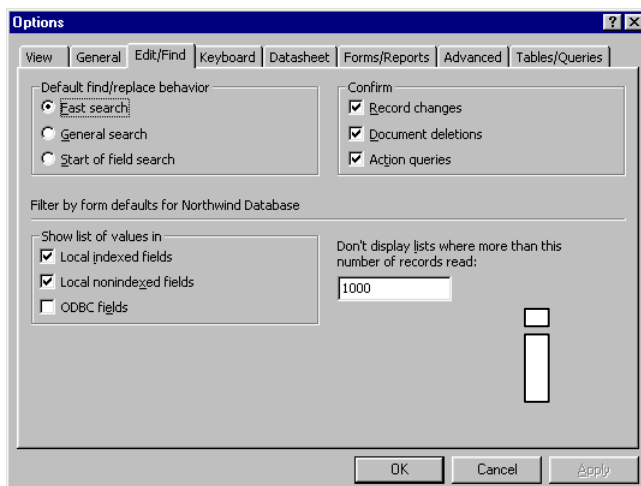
Options

? X

View | General | Edit/Find | Keyboard | Datasheet | Forms/Reports | Advanced | Tables/Queries

Default find/replace behavior
Fast search
General search
Start of field search

Confirm
Record changes
Document deletions
Action queries

Filter by form defaults for Northwind Database

Show list of values in
Local indexed fields
Local nonindexed fields
ODBC fields

Don't display lists where more than this number of records read:
1000

OK
Cancel
Apply